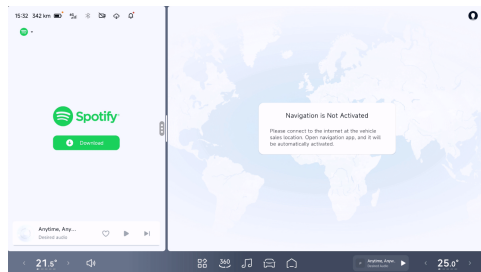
15:32 342 km

Spotify

Download

Navigation is Not Activated

Please connect to the internet at the vehicle sales location. Open navigation app, and it will be automatically activated.

Anytime, Any...
Deezer audio

21.5°

360

Anytime, Anyw...
Deezer audio

25.0°